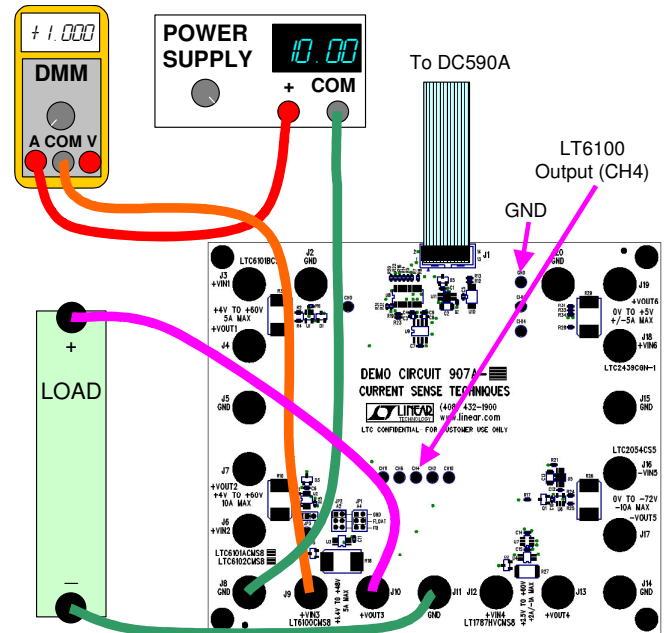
+1.000

DMM

A COM V

POWER SUPPLY

10.00

+ COM

To DC590A

LT6100 Output (CH4)

GND

+

LOAD

—

LTC6101BC

J3 +VIN1

J2 GND

+4V TO +60V 5A MAX

+VOUT1

J4

J5 GND

J7

+VOUT2 +4V TO +60V 10A MAX

J6 +VIN2

LTC6101ACMS8
LTC6102CMS8

J8 GND

J9 +VIN3 LT6100CMS8

+4.1V TO +48V 5A MAX

J10 +VOUT3

J11 GND

J12 +VIN4 LT1787HVCMS8

+2.5V TO +60V +2A/-2A MAX

J13 +VOUT4

J14 GND

J1

J19 +VOUT6

0V TO +5V +/-5A MAX

J18 +VIN6

LTC2439CGN-1

J15 GND

LTC2054CS5

J16 -VIN5

0V TO -72V -10A MAX -VOUT5

J17

DEMO CIRCUIT 907A

CURRENT SENSE TECHNIQUES

LINEAR TECHNOLOGY

(408) 432-1900
www.linear.com

LTC CONFIDENTIAL FOR CUSTOMER USE ONLY

CH1 CH2 CH3 CH4 CH5 CH6